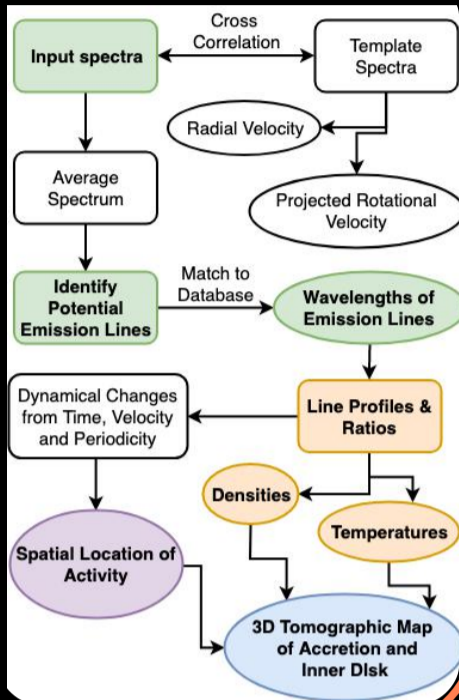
Input spectra

Cross Correlation

Template Spectra

Radial Velocity

Average Spectrum

Projected Rotational Velocity

Identify Potential Emission Lines

Match to Database

Wavelengths of Emission Lines

Dynamical Changes from Time, Velocity and Periodicity

Line Profiles & Ratios

Densities

Temperatures

Spatial Location of Activity

3D Tomographic Map of Accretion and Inner DIsk